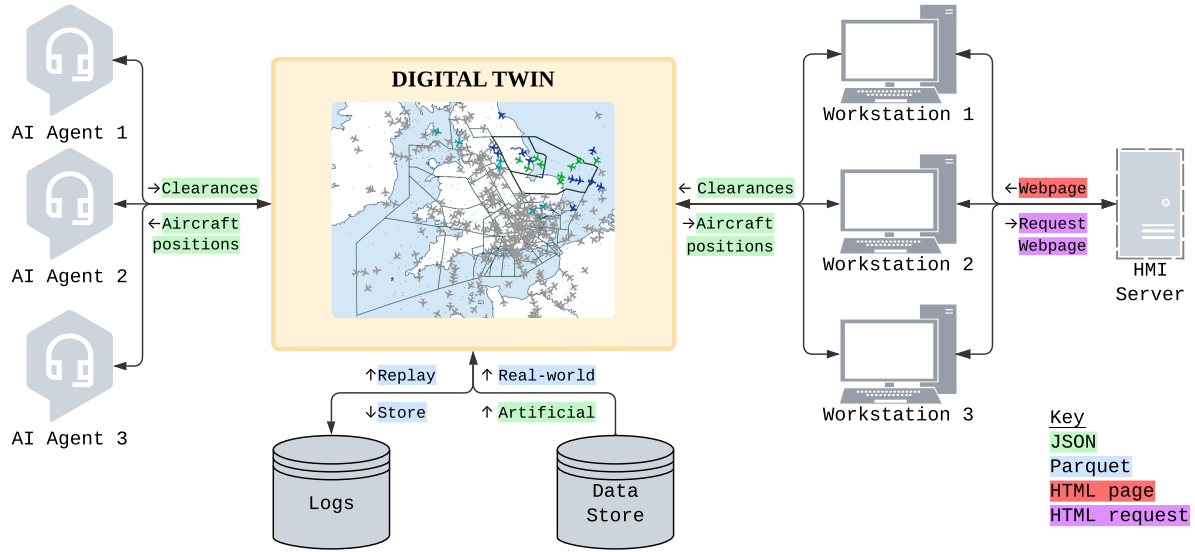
AI Agent 1

AI Agent 2

AI Agent 3

→Clearances

←Aircraft positions

DIGITAL TWIN

← Clearances

→Aircraft positions

Workstation 1

Workstation 2

Workstation 3

←Webpage

→Request Webpage

HMI Server

↑Replay

↓Store

↑ Real-world

↑ Artificial

Logs

Data Store

Key

JSON

Parquet

HTML page

HTML request